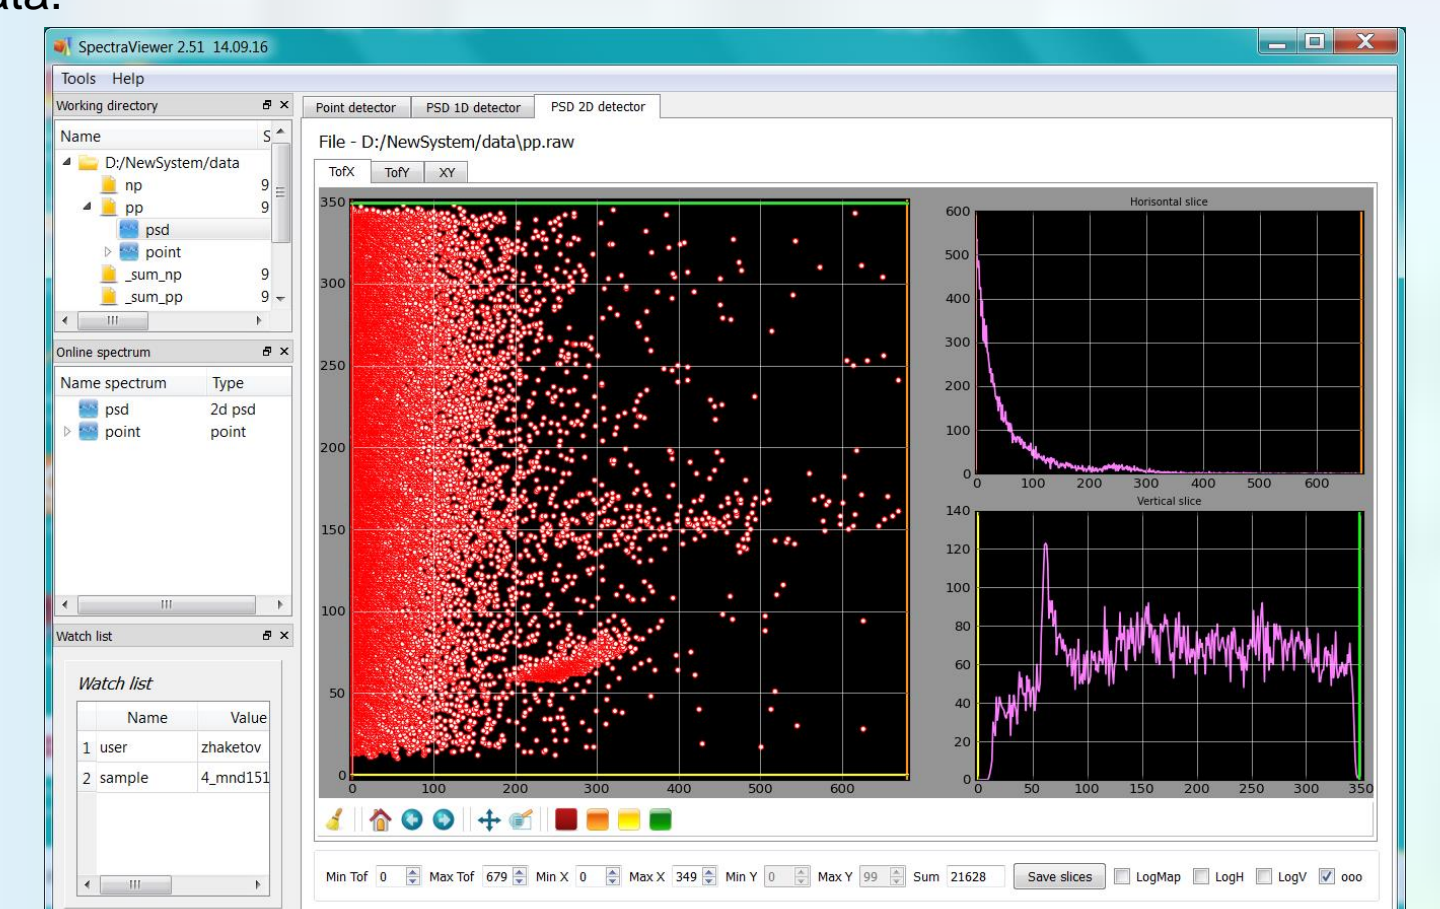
ata:

SpectraViewer 2.51 14.09.16

Tools Help

Working directory

| Name | S |
|---|---|
| D:/NewSystem/data | |
| np | 9 |
| pp | 9 |
| psd | |
| point | |
| _sum_np | 9 |
| _sum_pp | 9 |

Online spectrum

| Name spectrum | Type |
|---|---|
| psd | 2d psd |
| point | point |

Watch list

Watch list

| | Name | Value |
|---|---|---|
| 1 | user | zhaketov |
| 2 | sample | 4_mnd151 |

Point detector PSD 1D detector PSD 2D detector

File - D:/NewSystem/data\pp.raw

TofX TofY XY

350 300 250 200 150 100 50 0
0 100 200 300 400 500 600

Horisontal slice
600 500 400 300 200 100 0
0 100 200 300 400 500 600

Vertical slice
140 120 100 80 60 40 20 0
0 50 100 150 200 250 300 350

Min Tof 0 Max Tof 679 Min X 0 Max X 349 Min Y 0 Max Y 99 Sum 21628 Save slices LogMap LogH LogV ooo